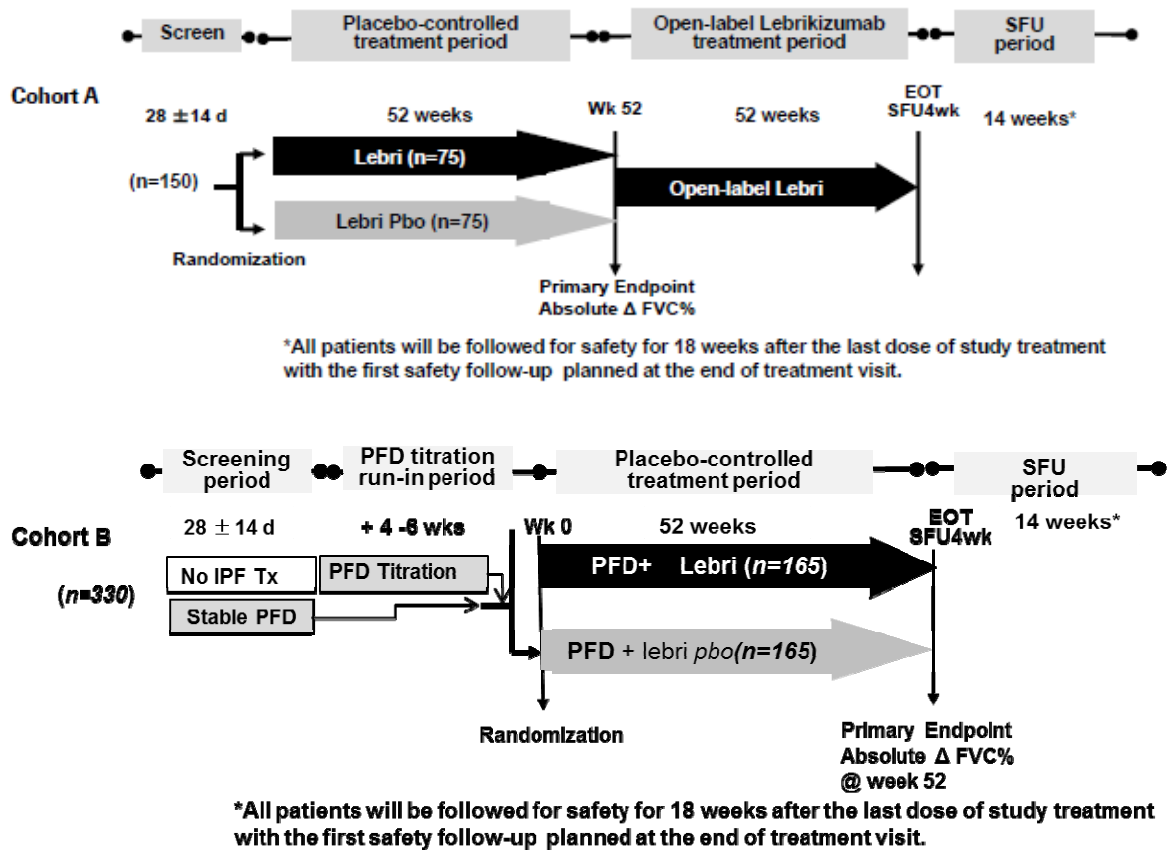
Screen

Placebo-controlled treatment period

Open-label Lebrikizumab treatment period

SFU period

Cohort A

28 ± 14 d

52 weeks

Wk 52

52 weeks

EOT SFU4wk

14 weeks*

(n=150)

Lebri (n=75)

Open-label Lebri

Lebri Pbo (n=75)

Randomization

Primary Endpoint Absolute Δ FVC%

*All patients will be followed for safety for 18 weeks after the last dose of study treatment with the first safety follow-up planned at the end of treatment visit.

Screening period

PFD titration run-in period

Placebo-controlled treatment period

SFU period

Cohort B

28 ± 14 d

+ 4 -6 wks

Wk 0

52 weeks

EOT SFU4wk

14 weeks*

(n=330)

No IPF Tx

PFD Titration

Stable PFD

PFD+ Lebri (n=165)

PFD + lebri pbo(n=165)

Randomization

Primary Endpoint Absolute Δ FVC% @ week 52

*All patients will be followed for safety for 18 weeks after the last dose of study treatment with the first safety follow-up planned at the end of treatment visit.